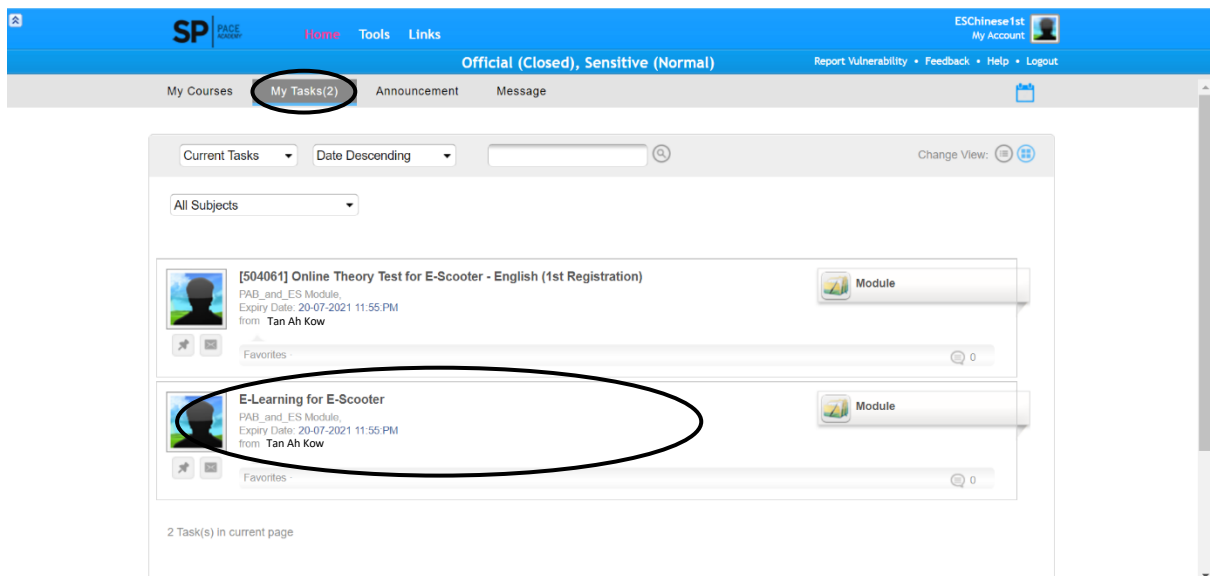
SP PACE ACADEMY Home Tools Links

ESChinese1st
My Account

Official (Closed), Sensitive (Normal)

Report Vulnerability • Feedback • Help • Logout

My Courses My Tasks(2) Announcement Message

Current Tasks Date Descending

Change View:

All Subjects

[504061] Online Theory Test for E-Scooter - English (1st Registration)
PAB_and_ES Module,
Expiry Date: 20-07-2021 11:55:PM
from Tan Ah Kow

Module

Favorites

0

E-Learning for E-Scooter
PAB_and_ES Module,
Expiry Date: 20-07-2021 11:55:PM
from Tan Ah Kow

Module

Favorites

0

2 Task(s) in current page